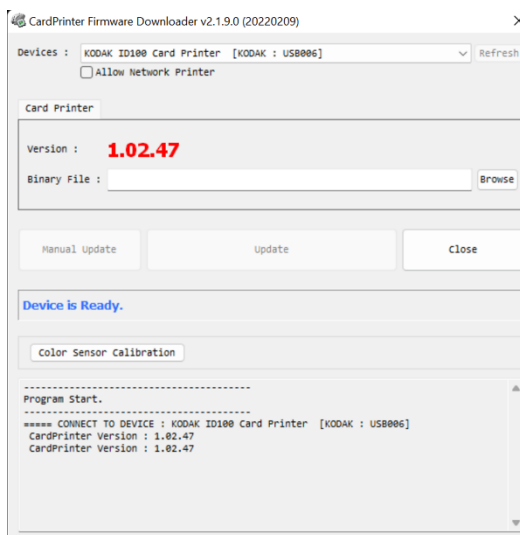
CardPrinter Firmware Downloader v2.1.9.0 (20220209)

×

Devices : KODAK ID100 Card Printer [KODAK : USB006]

Refresh

Allow Network Printer

Card Printer

Version : 1.02.47

Binary File :

Browse

Manual Update

Update

Close

Device is Ready.

Color Sensor Calibration

----------------------------------------
Program Start.
----------------------------------------
===== CONNECT TO DEVICE : KODAK ID100 Card Printer [KODAK : USB006]
CardPrinter Version : 1.02.47
CardPrinter Version : 1.02.47